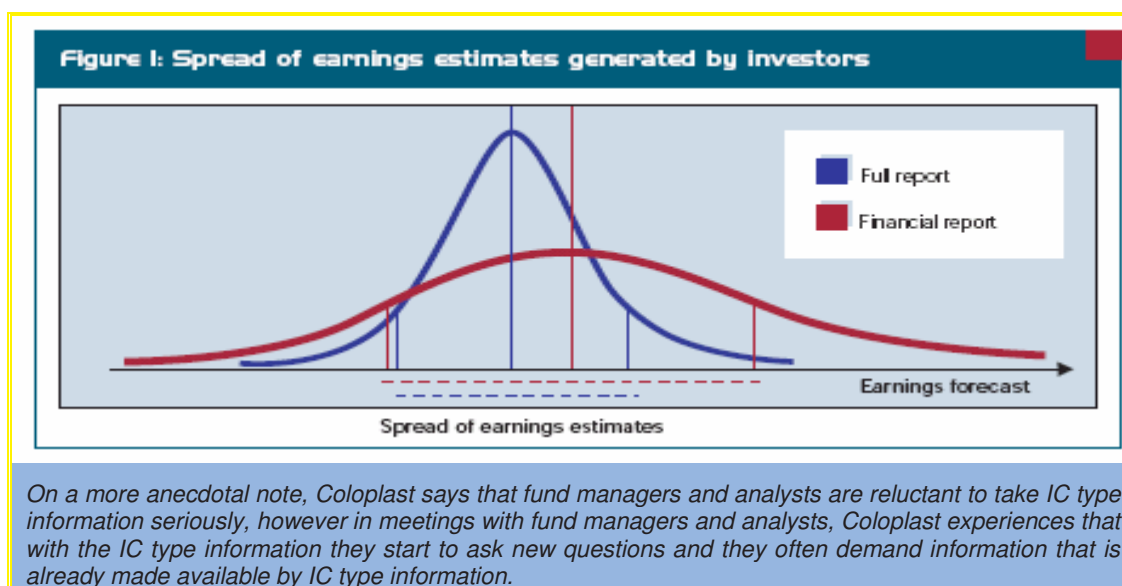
Figure I: Spread of earnings estimates generated by investors

Full report

Financial report

Earnings forecast

Spread of earnings estimates

On a more anecdotal note, Coloplast says that fund managers and analysts are reluctant to take IC type information seriously, however in meetings with fund managers and analysts, Coloplast experiences that with the IC type information they start to ask new questions and they often demand information that is already made available by IC type information.